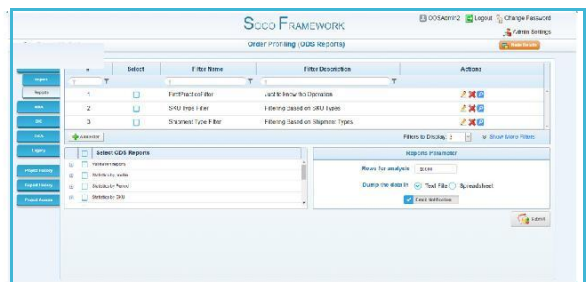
SOCO FRAMEWORK

ODSAdmin2 Logout Change Password

Admin Settings

Order Profiling (ODS Reports)

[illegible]

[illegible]

Reports

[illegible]

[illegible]

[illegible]

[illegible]

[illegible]

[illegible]

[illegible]

| # | Select | Filter Name | Filter Description | Actions |
|---|---|---|---|---|
| 1 | | FirstPractiseFilter | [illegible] Operation | |
| 2 | | SKU Type Filter | Filtering based on SKU types | |
| 3 | | Shipment Type Filter | Filtering Based on Shipment Types | |

Add Filter

Filters to Display: 3 Show More Filters

Select ODS Reports

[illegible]

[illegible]

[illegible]

Statistics for SKU

Reports Parameter

Rows for analysis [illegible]

Dump the data in Text File Spreadsheet

Email Notification

Submit